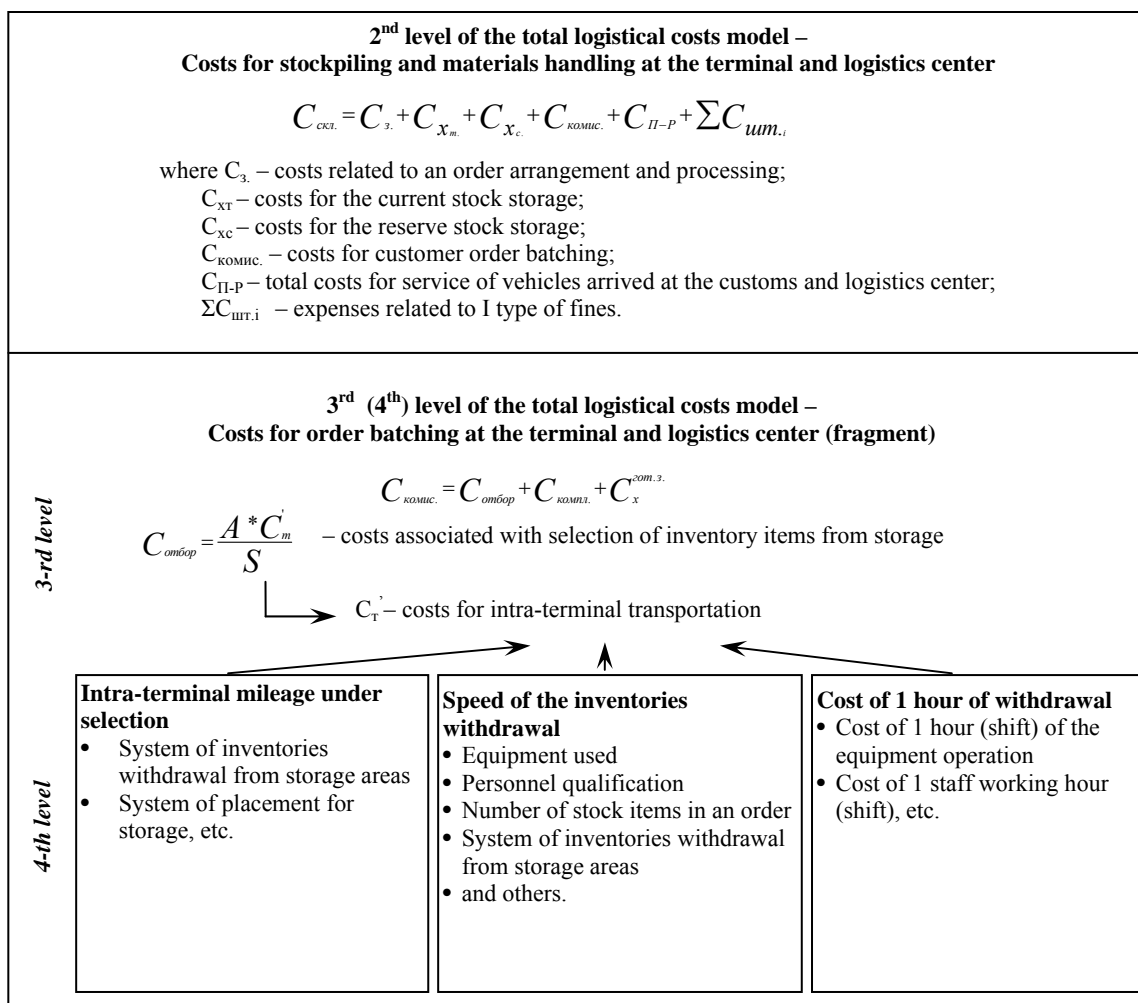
2$^{nd}$ level of the total logistical costs model –
Costs for stockpiling and materials handling at the terminal and logistics center

$C_{скл.} = C_{з.} + C_{x_{т.}} + C_{x_{с.}} + C_{комис.} + C_{П-Р} + \sum C_{шт._i}$

where C$_{з.}$ – costs related to an order arrangement and processing;
C$_{хт}$ – costs for the current stock storage;
C$_{хс}$ – costs for the reserve stock storage;
C$_{комис.}$ – costs for customer order batching;
C$_{П-Р}$ – total costs for service of vehicles arrived at the customs and logistics center;
ΣC$_{шт.i}$ – expenses related to I type of fines.

3$^{rd}$ (4$^{th}$) level of the total logistical costs model –
Costs for order batching at the terminal and logistics center (fragment)

3-rd level

$C_{комис.} = C_{отбор} + C_{компл.} + C_{x}^{гот.з.}$

$C_{отбор} = \frac{A * C_{т}^{'}}{S}$ – costs associated with selection of inventory items from storage

C$_{т}^{'}$ – costs for intra-terminal transportation

4-th level

Intra-terminal mileage under selection
• System of inventories withdrawal from storage areas
• System of placement for storage, etc.

Speed of the inventories withdrawal
• Equipment used
• Personnel qualification
• Number of stock items in an order
• System of inventories withdrawal from storage areas
• and others.

Cost of 1 hour of withdrawal
• Cost of 1 hour (shift) of the equipment operation
• Cost of 1 staff working hour (shift), etc.